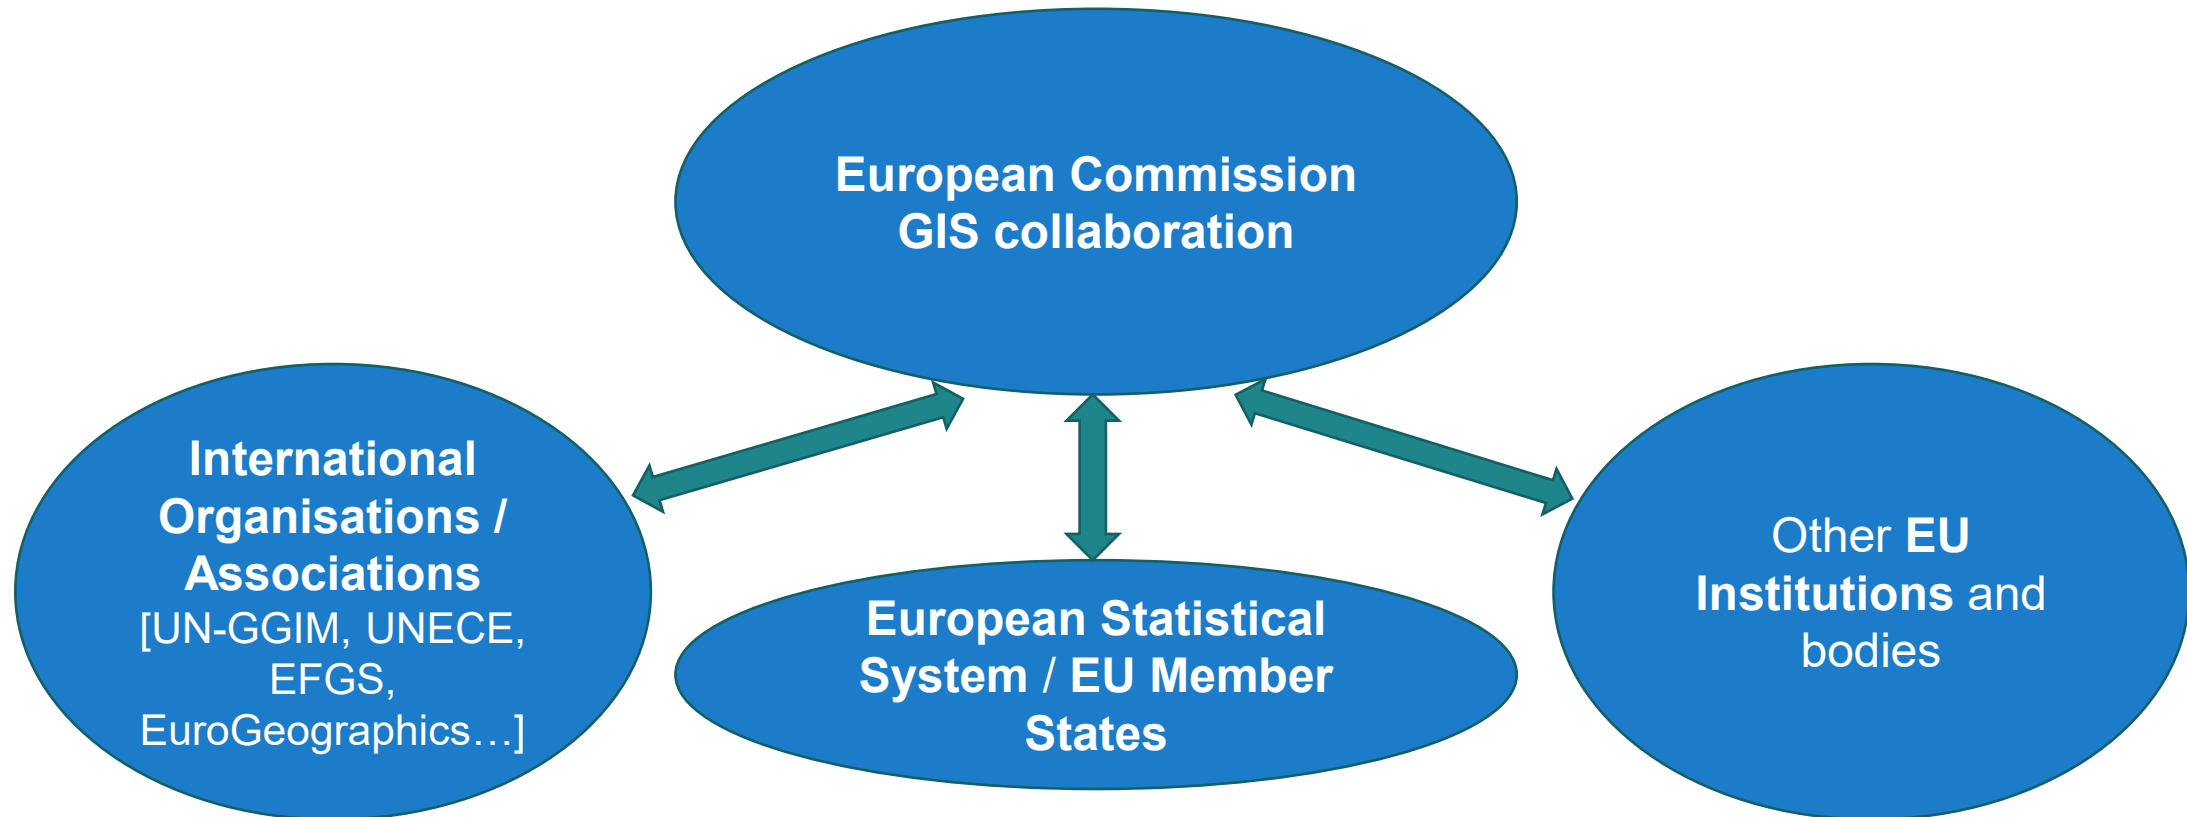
European Commission GIS collaboration

International Organisations / Associations [UN-GGIM, UNECE, EFGS, EuroGeographics…]

European Statistical System / EU Member States

Other EU Institutions and bodies